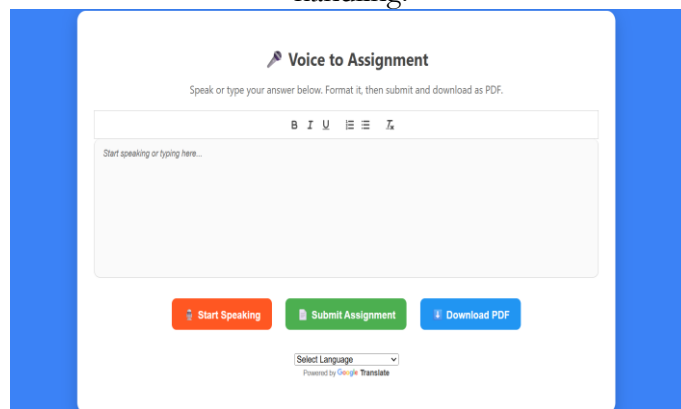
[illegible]

🎤 Voice to Assignment

Speak or type your answer below. Format it, then submit and download as PDF.

B I U

Start speaking or typing here...

Start Speaking | Submit Assignment | Download PDF

Select Language

Powered by Google Translate